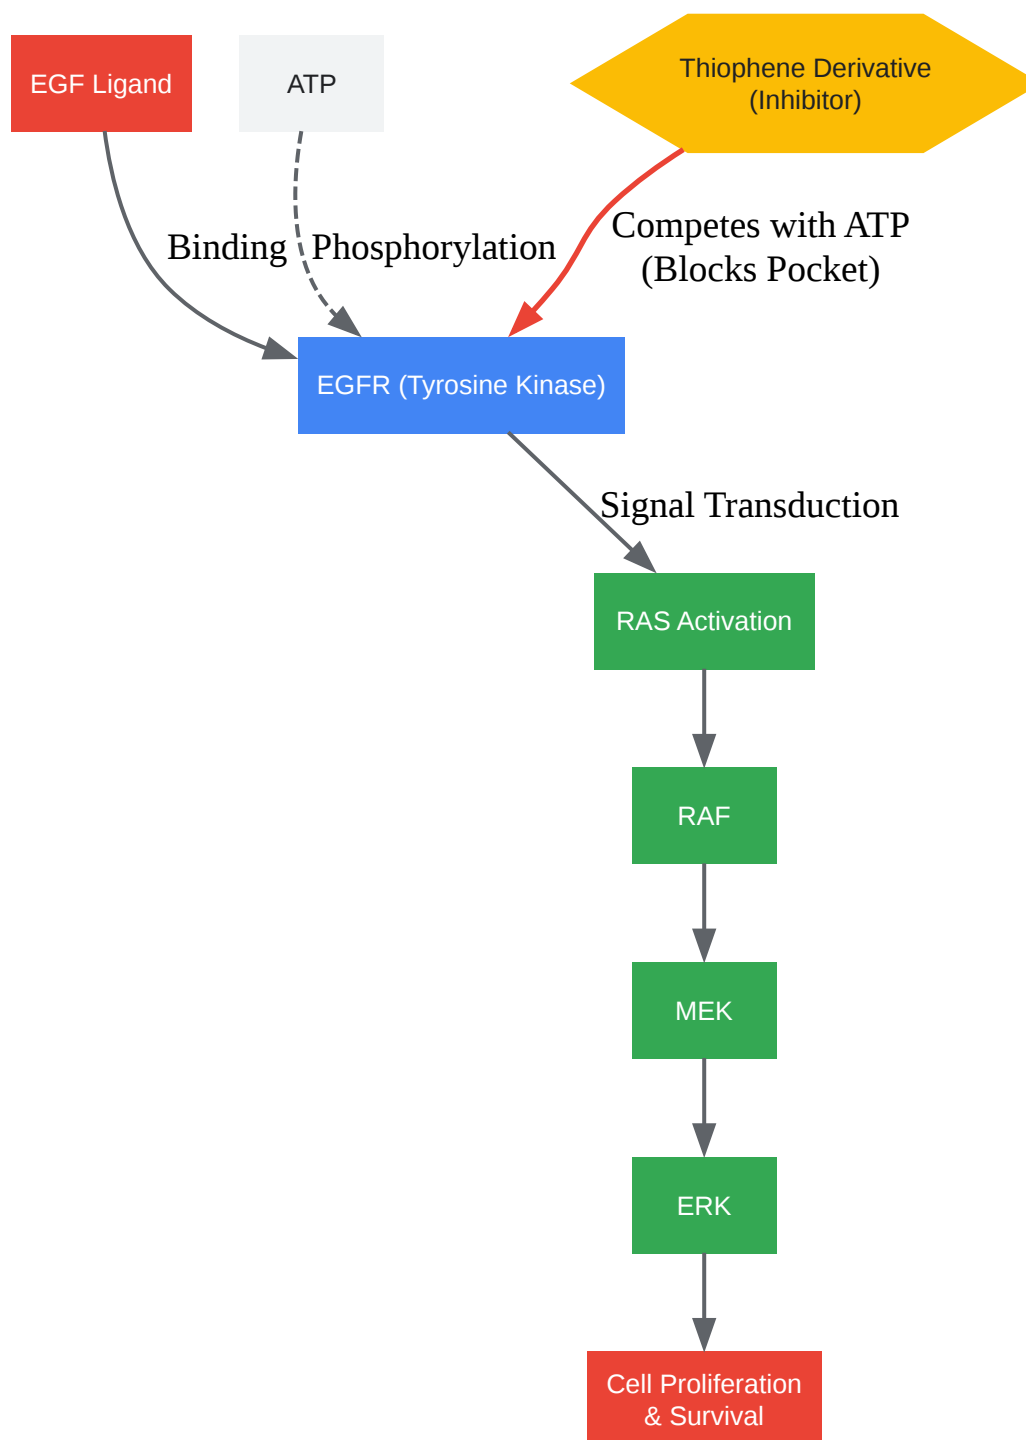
EGF Ligand

ATP

Thiophene Derivative (Inhibitor)

Binding

Phosphorylation

Competes with ATP (Blocks Pocket)

EGFR (Tyrosine Kinase)

Signal Transduction

RAS Activation

RAF

MEK

ERK

Cell Proliferation & Survival